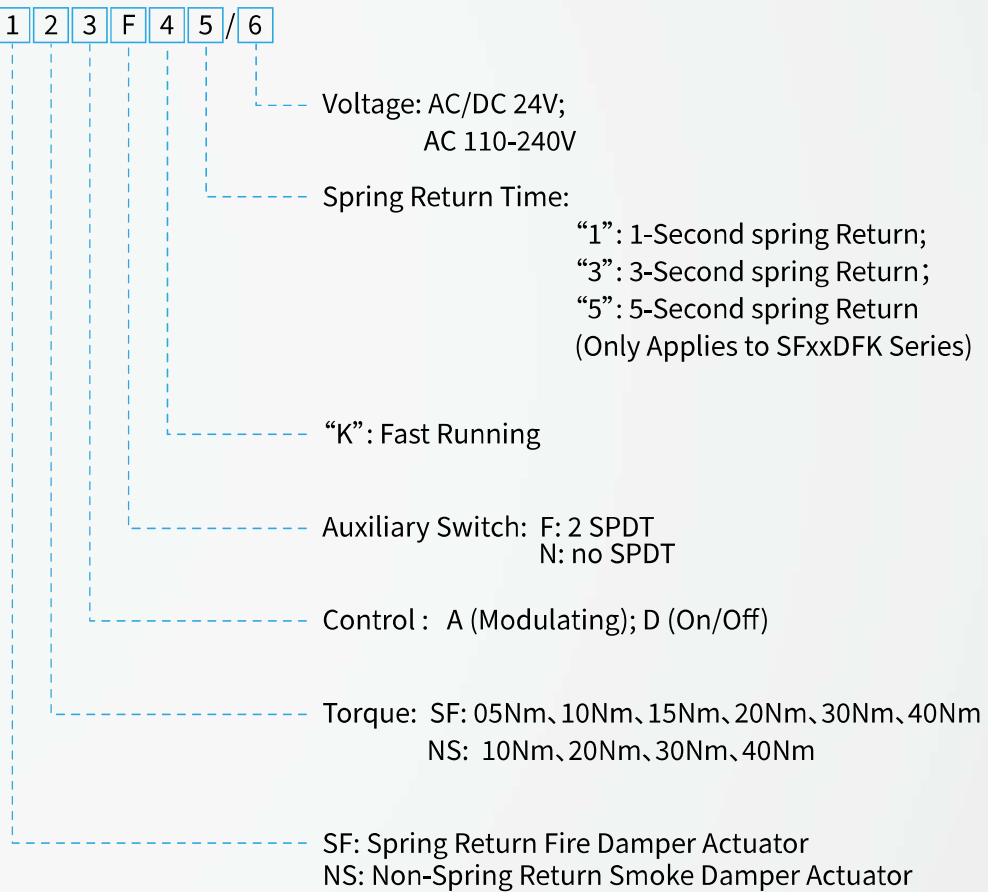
1 2 3 F 4 5 / 6

Voltage: AC/DC 24V;
AC 110-240V

Spring Return Time:
“1”: 1-Second spring Return;
“3”: 3-Second spring Return;
“5”: 5-Second spring Return
(Only Applies to SFxxDFK Series)

“K”: Fast Running

Auxiliary Switch: F: 2 SPDT
N: no SPDT

Control : A (Modulating); D (On/Off)

Torque: SF: 05Nm、10Nm、15Nm、20Nm、30Nm、40Nm
NS: 10Nm、20Nm、30Nm、40Nm

SF: Spring Return Fire Damper Actuator
NS: Non-Spring Return Smoke Damper Actuator